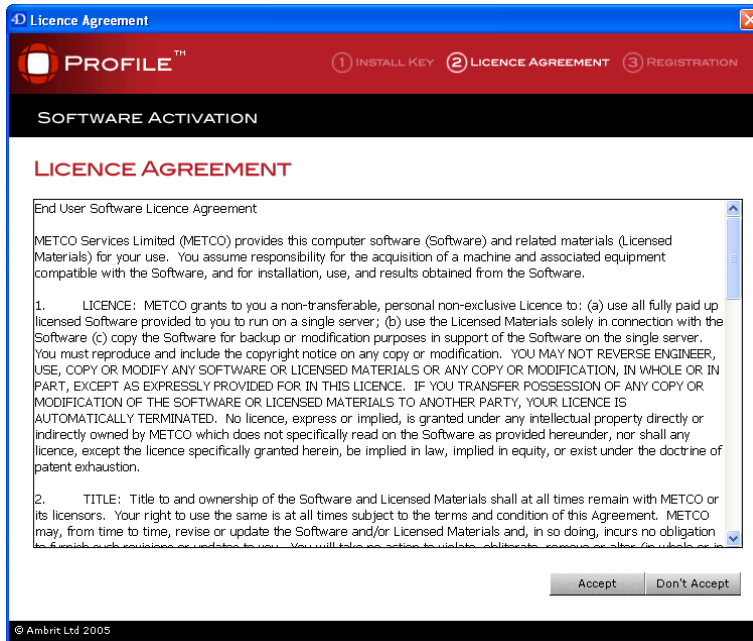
4D Licence Agreement

PROFILE™

1 INSTALL KEY 2 LICENCE AGREEMENT 3 REGISTRATION

SOFTWARE ACTIVATION

LICENCE AGREEMENT

End User Software Licence Agreement

METCO Services Limited (METCO) provides this computer software (Software) and related materials (Licensed Materials) for your use. You assume responsibility for the acquisition of a machine and associated equipment compatible with the Software, and for installation, use, and results obtained from the Software.

1. LICENCE: METCO grants to you a non-transferable, personal non-exclusive Licence to: (a) use all fully paid up licensed Software provided to you to run on a single server; (b) use the Licensed Materials solely in connection with the Software (c) copy the Software for backup or modification purposes in support of the Software on the single server. You must reproduce and include the copyright notice on any copy or modification. YOU MAY NOT REVERSE ENGINEER, USE, COPY OR MODIFY ANY SOFTWARE OR LICENSED MATERIALS OR ANY COPY OR MODIFICATION, IN WHOLE OR IN PART, EXCEPT AS EXPRESSLY PROVIDED FOR IN THIS LICENCE. IF YOU TRANSFER POSSESSION OF ANY COPY OR MODIFICATION OF THE SOFTWARE OR LICENSED MATERIALS TO ANOTHER PARTY, YOUR LICENCE IS AUTOMATICALLY TERMINATED. No licence, express or implied, is granted under any intellectual property directly or indirectly owned by METCO which does not specifically read on the Software as provided hereunder, nor shall any licence, except the licence specifically granted herein, be implied in law, implied in equity, or exist under the doctrine of patent exhaustion.

2. TITLE: Title to and ownership of the Software and Licensed Materials shall at all times remain with METCO or its licensors. Your right to use the same is at all times subject to the terms and condition of this Agreement. METCO may, from time to time, revise or update the Software and/or Licensed Materials and, in so doing, incurs no obligation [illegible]

Accept Don't Accept

© Ambrit Ltd 2005